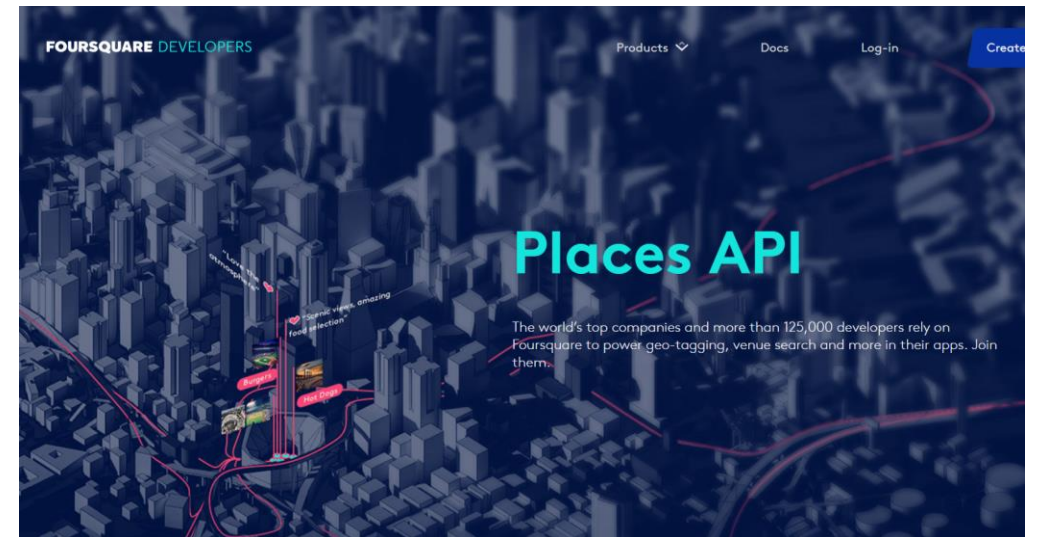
FOURSQUARE DEVELOPERS

Products

Docs

Log-in

Create

"Love the atmosphere"

"Scenic views, amazing food selection"

Burgers

Hot Dogs

Places API

The world's top companies and more than 125,000 developers rely on Foursquare to power geo-tagging, venue search and more in their apps. Join them.